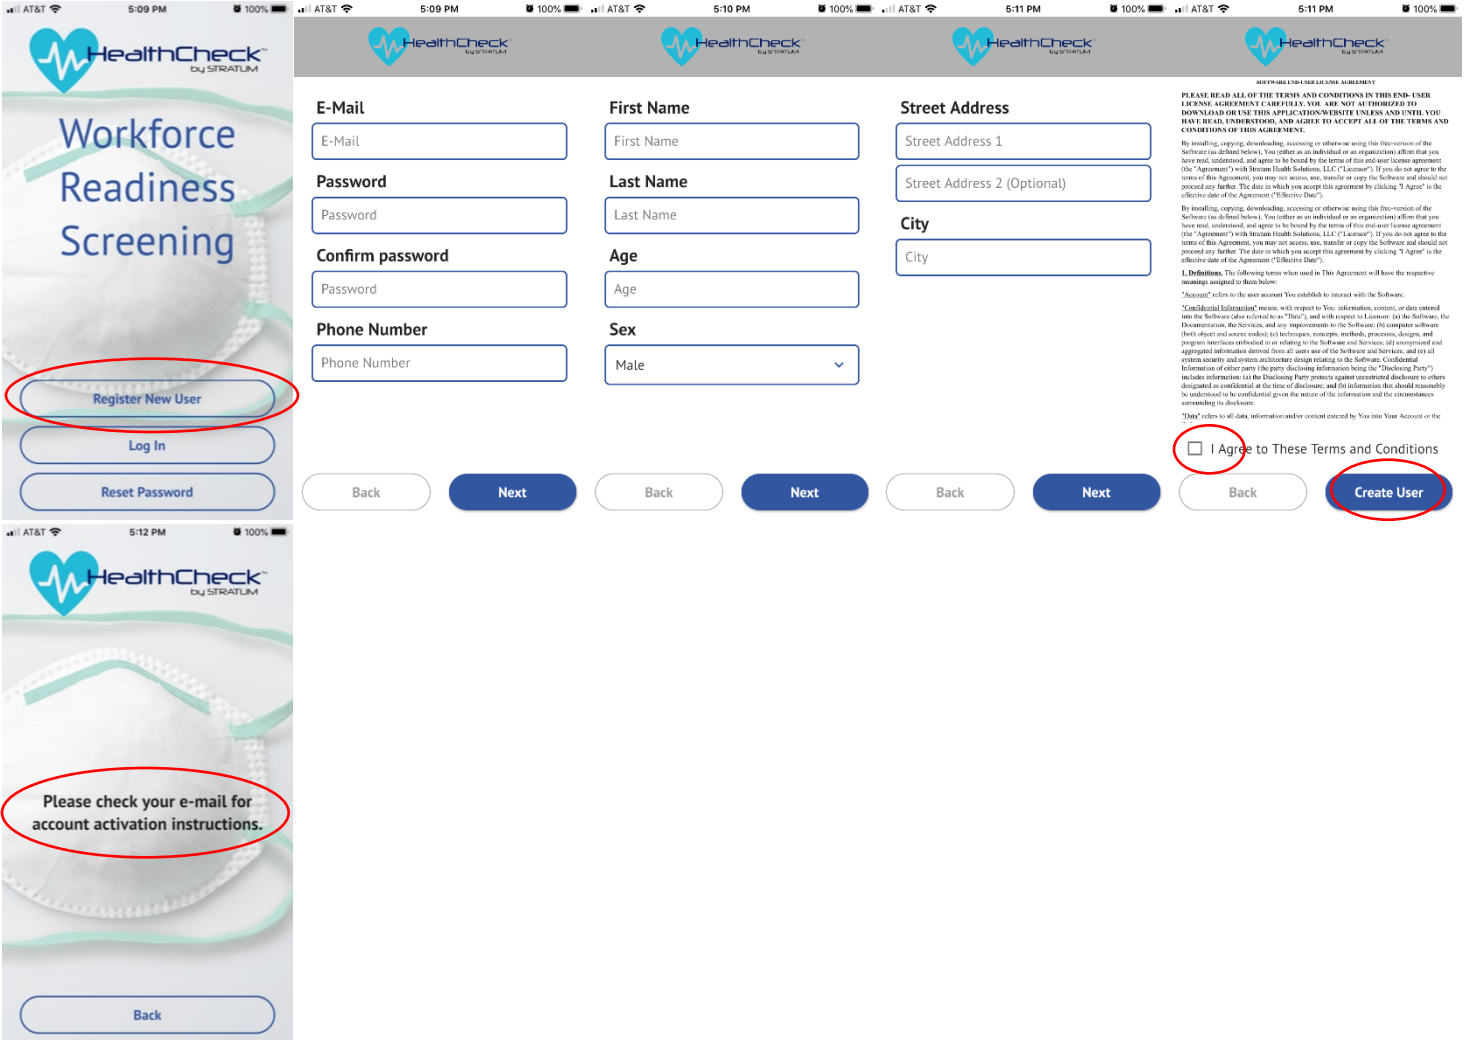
AT&T 5:09 PM 100%

HealthCheck by STRATUM

Workforce Readiness Screening

Register New User

Log In

Reset Password

AT&T 5:09 PM 100%

HealthCheck by STRATUM

E-Mail

E-Mail

Password

Password

Confirm password

Password

Phone Number

Phone Number

Back

Next

AT&T 5:10 PM 100%

HealthCheck by STRATUM

First Name

First Name

Last Name

Last Name

Age

Age

Sex

Male

Back

Next

AT&T 5:11 PM 100%

HealthCheck by STRATUM

Street Address

Street Address 1

Street Address 2 (Optional)

City

City

Back

Next

AT&T 5:11 PM 100%

HealthCheck by STRATUM

SOFTWARE END-USER LICENSE AGREEMENT

PLEASE READ ALL OF THE TERMS AND CONDITIONS IN THIS END- USER LICENSE AGREEMENT CAREFULLY. YOU ARE NOT AUTHORIZED TO DOWNLOAD OR USE THIS APPLICATION/WEBSITE UNLESS AND UNTIL YOU HAVE READ, UNDERSTOOD, AND AGREE TO ACCEPT ALL OF THE TERMS AND CONDITIONS OF THIS AGREEMENT.

By installing, copying, downloading, accessing or otherwise using this free-version of the Software (as defined below), You (either as an individual or an organization) affirm that you have read, understood, and agree to be bound by the terms of this end-user license agreement (the "Agreement") with Stratum Health Solutions, LLC ("Licensor"). If you do not agree to the terms of this Agreement, you may not access, use, transfer or copy the Software and should not proceed any further. The date in which you accept this agreement by clicking "I Agree" is the effective date of the Agreement ("Effective Date").

By installing, copying, downloading, accessing or otherwise using this free-version of the Software (as defined below), You (either as an individual or an organization) affirm that you have read, understood, and agree to be bound by the terms of this end-user license agreement (the "Agreement") with Stratum Health Solutions, LLC ("Licensor"). If you do not agree to the terms of this Agreement, you may not access, use, transfer or copy the Software and should not proceed any further. The date in which you accept this agreement by clicking "I Agree" is the effective date of the Agreement ("Effective Date").

1. Definitions. The following terms when used in This Agreement will have the respective meanings assigned to them below:

"Account" refers to the user account You establish to interact with the Software.

"Confidential Information" means, with respect to You: information, content, or data entered into the Software (also referred to as "Data"), and with respect to Licensor: (a) the Software, the Documentation, the Services, and any improvements to the Software; (b) computer software (both object and source codes); (c) techniques, concepts, methods, processes, designs, and program interfaces embodied in or relating to the Software and Services; (d) anonymized and aggregated information derived from all users use of the Software and Services; and (e) all system security and system architecture design relating to the Software. Confidential Information of either party (the party disclosing information being the "Disclosing Party") includes information: (a) the Disclosing Party protects against unrestricted disclosure to others designated as confidential at the time of disclosure; and (b) information that should reasonably be understood to be confidential given the nature of the information and the circumstances surrounding its disclosure.

"Data" refers to all data, information and/or content entered by You into Your Account or the

I Agree to These Terms and Conditions

Back

Create User

AT&T 5:12 PM 100%

HealthCheck by STRATUM

Please check your e-mail for account activation instructions.

Back